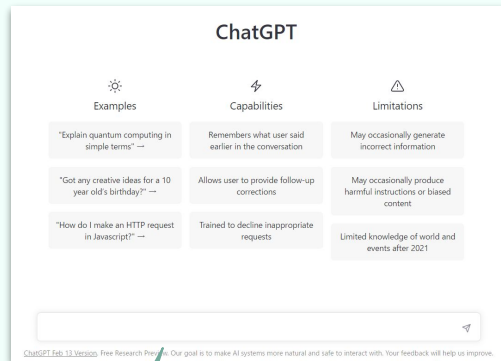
ChatGPT

Examples

"Explain quantum computing in simple terms" →

"Got any creative ideas for a 10 year old's birthday?" →

"How do I make an HTTP request in Javascript?" →

Capabilities

Remembers what user said earlier in the conversation

Allows user to provide follow-up corrections

Trained to decline inappropriate requests

Limitations

May occasionally generate incorrect information

May occasionally produce harmful instructions or biased content

Limited knowledge of world and events after 2021

ChatGPT Feb 13 Version. Free Research Preview. Our goal is to make AI systems more natural and safe to interact with. Your feedback will help us improve.